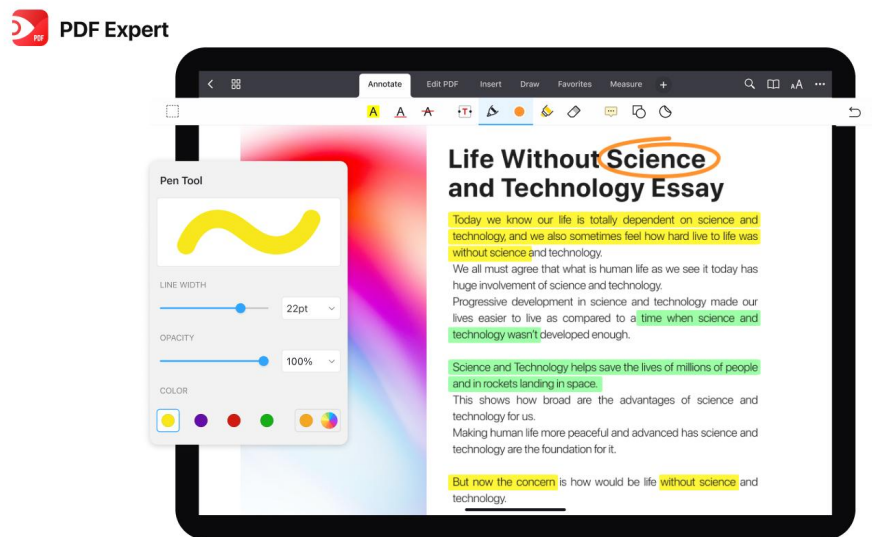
PDF Expert

Annotate Edit PDF Insert Draw Favorites Measure +

Pen Tool

LINE WIDTH

22pt

OPACITY

100%

COLOR

Life Without Science and Technology Essay

Today we know our life is totally dependent on science and technology, and we also sometimes feel how hard live to life was without science and technology.

We all must agree that what is human life as we see it today has huge involvement of science and technology.

Progressive development in science and technology made our lives easier to live as compared to a time when science and technology wasn't developed enough.

Science and Technology helps save the lives of millions of people and in rockets landing in space.

This shows how broad are the advantages of science and technology for us.

Making human life more peaceful and advanced has science and technology are the foundation for it.

But now the concern is how would be life without science and technology.